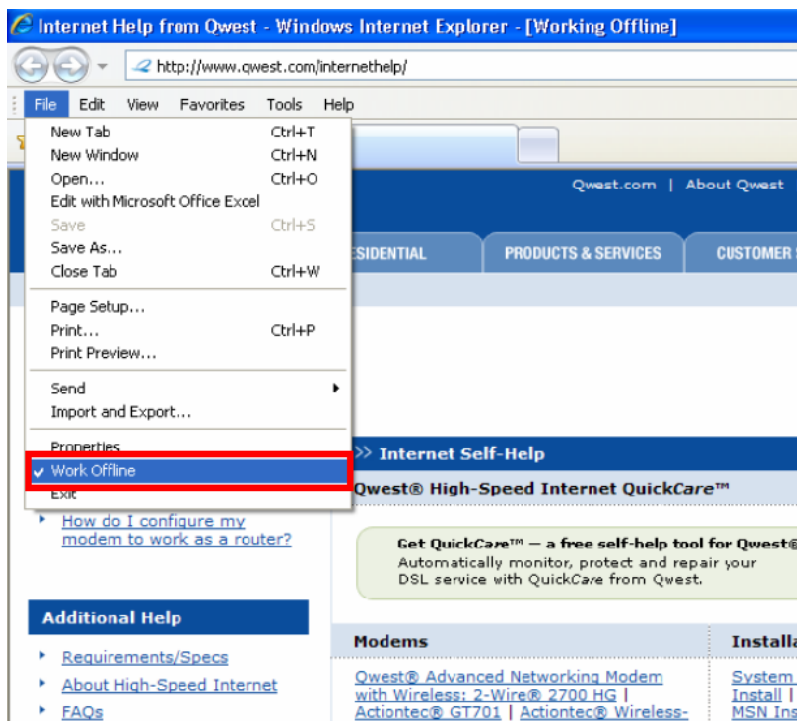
Internet Help from Qwest - Windows Internet Explorer - [Working Offline]

http://www.qwest.com/internethelp/

File Edit View Favorites Tools Help

New Tab Ctrl+T
New Window Ctrl+N
Open... Ctrl+O
Edit with Microsoft Office Excel
Save Ctrl+S
Save As...
Close Tab Ctrl+W
Page Setup...
Print... Ctrl+P
Print Preview...
Send
Import and Export...
Properties
Work Offline
Exit

Qwest.com | About Qwest

ESIDENTIAL | PRODUCTS & SERVICES | CUSTOMER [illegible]

>> Internet Self-Help

Qwest® High-Speed Internet QuickCare™

How do I configure my modem to work as a router?

Get QuickCare™ — a free self-help tool for Qwest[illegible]
Automatically monitor, protect and repair your DSL service with QuickCare from Qwest.

Additional Help

Requirements/Specs
About High-Speed Internet
FAQs

| Modems | Installa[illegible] |
|---|---|
| Qwest® Advanced Networking Modem with Wireless: 2-Wire® 2700 HG \| Actiontec® GT701 \| Actiontec® Wireless- | System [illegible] Install \| MSN Ins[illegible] |